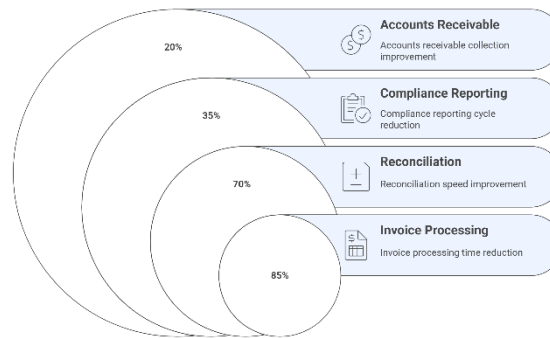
20%

Accounts Receivable

Accounts receivable collection improvement

35%

Compliance Reporting

Compliance reporting cycle reduction

70%

Reconciliation

Reconciliation speed improvement

85%

Invoice Processing

Invoice processing time reduction